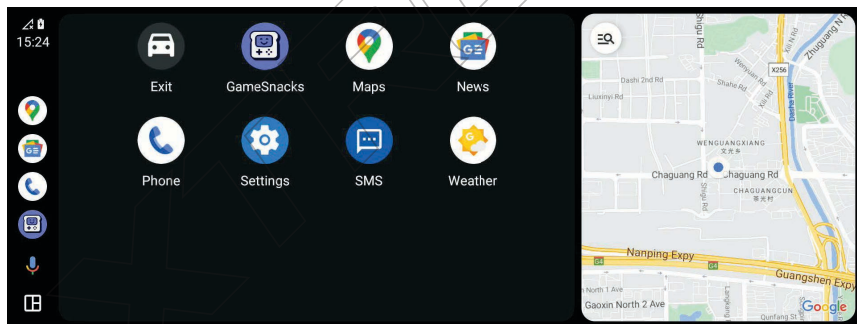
15:24

Exit
GameSnacks
Maps
News
Phone
Settings
SMS
Weather

Shiguang Rd
Xili Rd
Zhuguang N
X256
Dashi 2nd Rd
Wenyuan Rd
Liuxinyi Rd
Shahe Rd
Dasha River
WENGUANGXIANG
文光乡
Chaguang Rd
Shiqu Rd
CHAGUANGCUN
茶光村
Nanping Expy
G4
G4
Guangshen Expy
North 1 Ave
Gaoxin North 2 Ave
Liuxian
Google